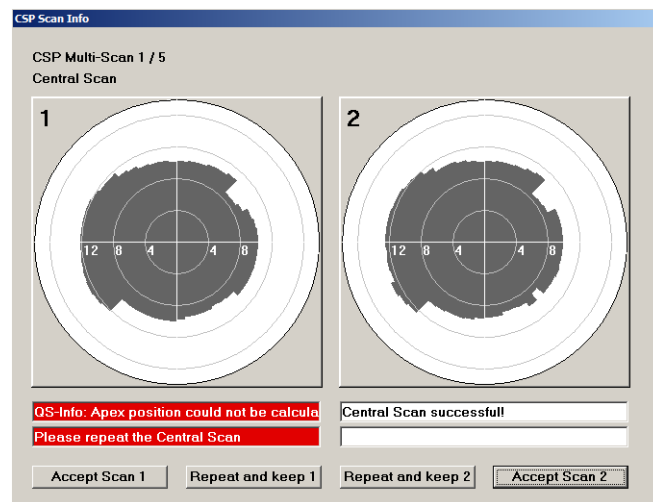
CSP Scan Info

CSP Multi-Scan 1 / 5

Central Scan

1

12 8 4 4 8

2

12 8 4 4 8

QS-Info: Apex position could not be calcula

Please repeat the Central Scan

Central Scan successful!

Accept Scan 1

Repeat and keep 1

Repeat and keep 2

Accept Scan 2